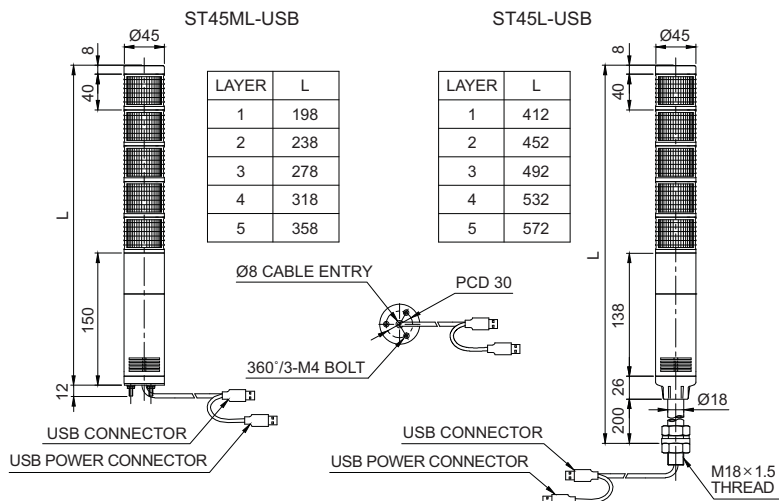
ST45ML-USB

ST45L-USB

Ø45

8

40

L

150

12

| LAYER | L |
|---|---|
| 1 | 198 |
| 2 | 238 |
| 3 | 278 |
| 4 | 318 |
| 5 | 358 |

| LAYER | L |
|---|---|
| 1 | 412 |
| 2 | 452 |
| 3 | 492 |
| 4 | 532 |
| 5 | 572 |

Ø8 CABLE ENTRY

PCD 30

360°/3-M4 BOLT

USB CONNECTOR

USB POWER CONNECTOR

Ø45

8

40

L

138

26

200

Ø18

USB CONNECTOR

USB POWER CONNECTOR

M18×1.5 THREAD